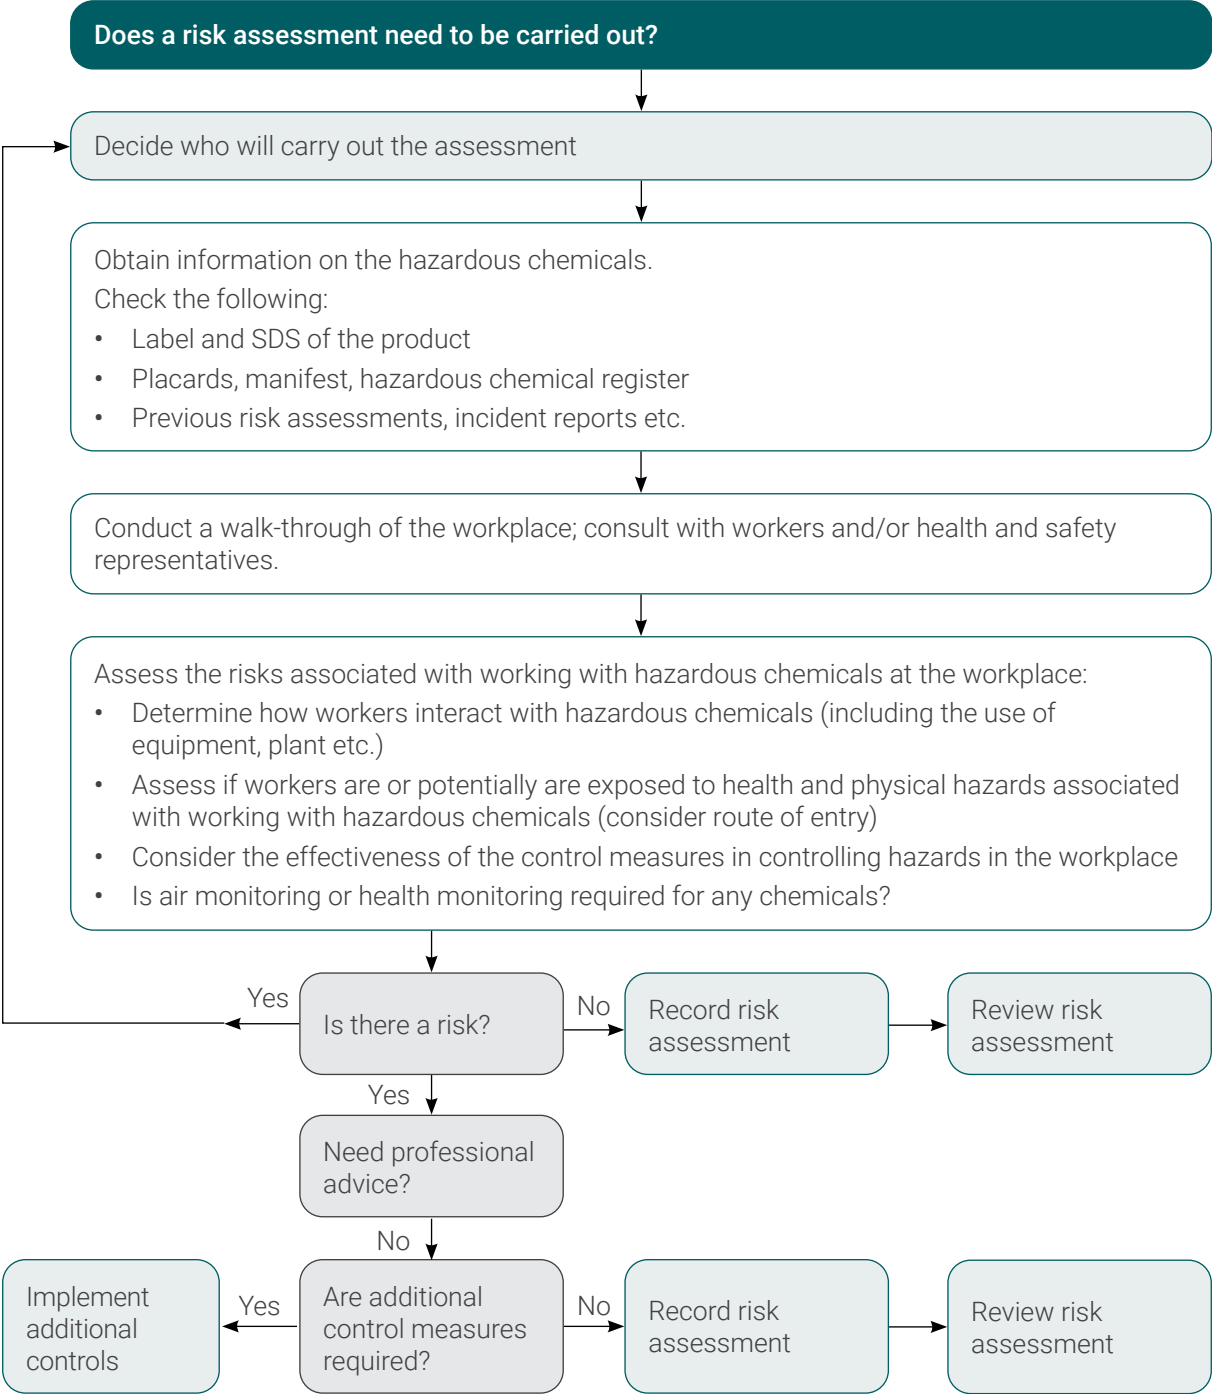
Does a risk assessment need to be carried out?

Decide who will carry out the assessment

Obtain information on the hazardous chemicals.
Check the following:
• Label and SDS of the product
• Placards, manifest, hazardous chemical register
• Previous risk assessments, incident reports etc.

Conduct a walk-through of the workplace; consult with workers and/or health and safety representatives.

Assess the risks associated with working with hazardous chemicals at the workplace:
• Determine how workers interact with hazardous chemicals (including the use of equipment, plant etc.)
• Assess if workers are or potentially are exposed to health and physical hazards associated with working with hazardous chemicals (consider route of entry)
• Consider the effectiveness of the control measures in controlling hazards in the workplace
• Is air monitoring or health monitoring required for any chemicals?

Yes

Is there a risk?

No

Record risk assessment

Review risk assessment

Yes

Need professional advice?

No

Implement additional controls

Yes

Are additional control measures required?

No

Record risk assessment

Review risk assessment